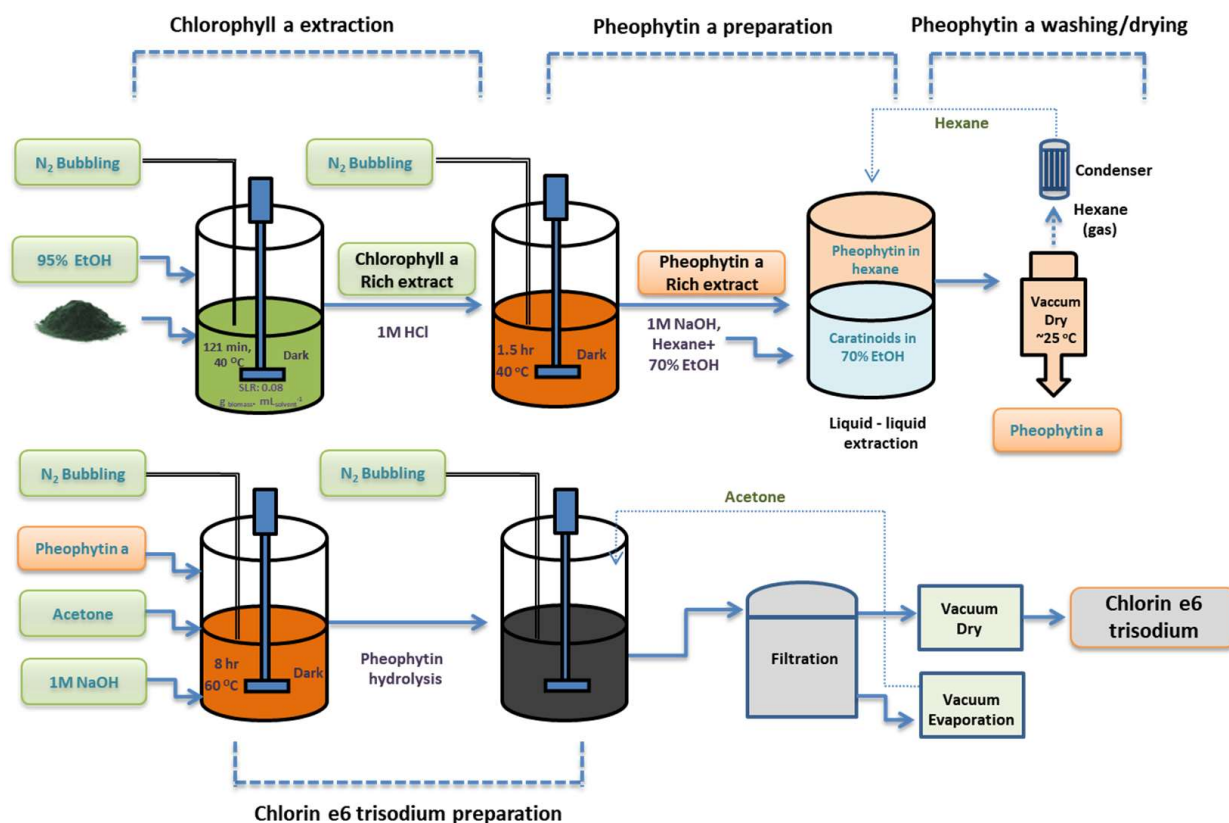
Chlorophyll a extraction

Pheophytin a preparation

Pheophytin a washing/drying

$N_2$ Bubbling

95% EtOH

121 min, 40 °C

Dark

SLR: 0.08 $g_{biomass} \cdot mL_{solvent}^{-1}$

Chlorophyll a Rich extract

1M HCl

$N_2$ Bubbling

1.5 hr 40 °C

Dark

Pheophytin a Rich extract

1M NaOH, Hexane+ 70% EtOH

Hexane

Pheophytin in hexane

Caratinoids in 70% EtOH

Liquid - liquid extraction

Condenser

Hexane (gas)

Vaccum Dry ~25 °C

Pheophytin a

$N_2$ Bubbling

Pheophytin a

Acetone

1M NaOH

8 hr 60 °C

Dark

$N_2$ Bubbling

Pheophytin hydrolysis

Acetone

Filtration

Vacuum Dry

Vacuum Evaporation

Chlorin e6 trisodium

Chlorin e6 trisodium preparation